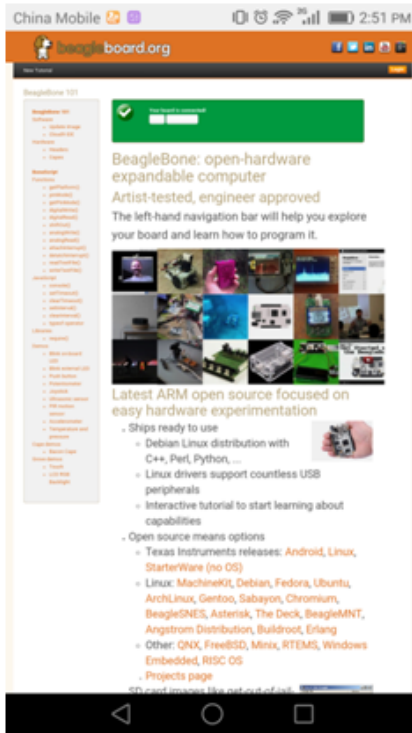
China Mobile 2:51 PM

beagleboard.org

New Tutorial

BeagleBone 101

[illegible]

Your board is connected!

BeagleBone: open-hardware expandable computer

Artist-tested, engineer approved

The left-hand navigation bar will help you explore your board and learn how to program it.

Latest ARM open source focused on easy hardware experimentation

- Ships ready to use
  - Debian Linux distribution with C++, Perl, Python, ...
  - Linux drivers support countless USB peripherals
  - Interactive tutorial to start learning about capabilities
- Open source means options
  - Texas Instruments releases: Android, Linux, StarterWare (no OS)
  - Linux: MachineKit, Debian, Fedora, Ubuntu, ArchLinux, Gentoo, Sabayon, Chromium, BeagleSNES, Asterisk, The Deck, BeagleMNT, Angstrom Distribution, Buildroot, Erlang
  - Other: QNX, FreeBSD, Minix, RTEMS, Windows Embedded, RISC OS
  - Projects page
- SD card images like get-out-of-jail-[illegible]